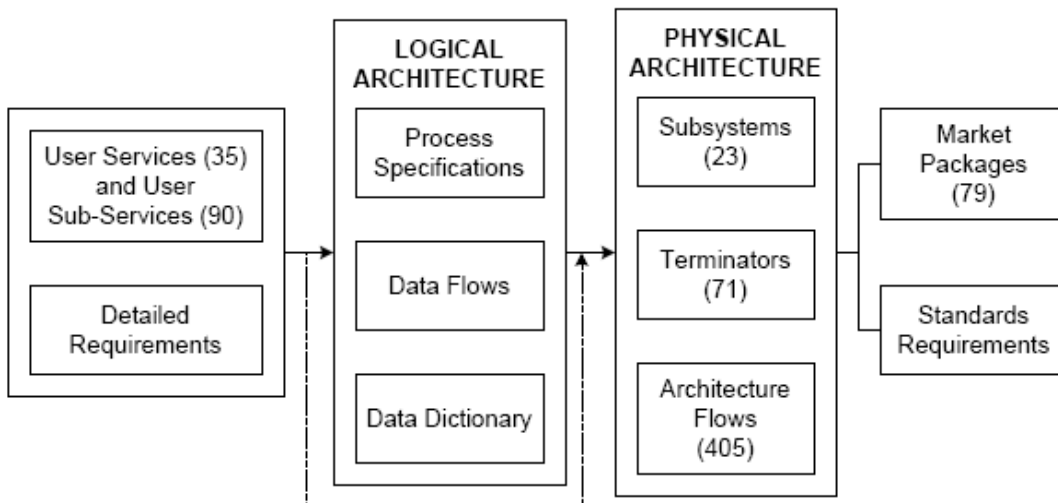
User Services (35) and User Sub-Services (90)

Detailed Requirements

LOGICAL ARCHITECTURE

Process Specifications

Data Flows

Data Dictionary

PHYSICAL ARCHITECTURE

Subsystems (23)

Terminators (71)

Architecture Flows (405)

Market Packages (79)

Standards Requirements